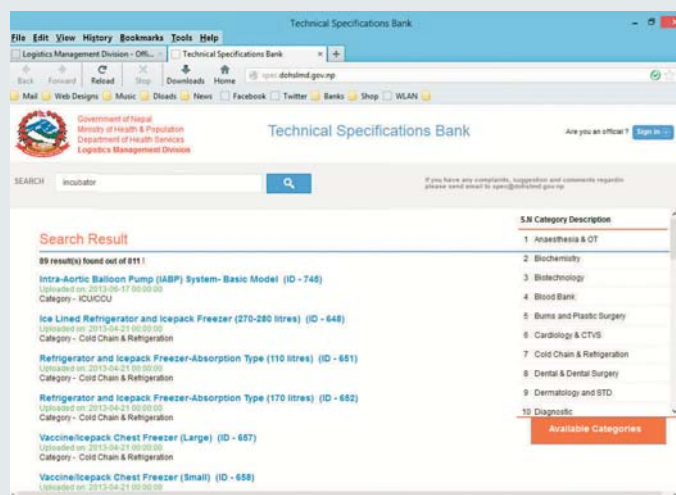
Technical Specifications Bank

File Edit View History Bookmarks Tools Help

Logistics Management Division - Offi... | Technical Specifications Bank | +

Back Forward Reload Stop Downloads Home spec.dohslmd.gov.np

Mail Web Designs Music Dloads News Facebook Twitter Banks Shop WLAN

Government of Nepal
Ministry of Health & Population
Department of Health Services
Logistics Management Division

Technical Specifications Bank

Are you an official? Sign in

SEARCH incubator

If you have any complaints, suggestion and comments regardin please send email to spec@dohslmd.gov.np

Search Result

89 result(s) found out of 811 !

Intra-Aortic Balloon Pump (IABP) System- Basic Model (ID - 746)
Uploaded on: 2013-06-17 00:00:00
Category - ICU/CCU

Ice Lined Refrigerator and Icepack Freezer (270-280 litres) (ID - 648)
Uploaded on: 2013-04-21 00:00:00
Category - Cold Chain & Refrigeration

Refrigerator and Icepack Freezer-Absorption Type (110 litres) (ID - 651)
Uploaded on: 2013-04-21 00:00:00
Category - Cold Chain & Refrigeration

Refrigerator and Icepack Freezer-Absorption Type (170 litres) (ID - 652)
Uploaded on: 2013-04-21 00:00:00
Category - Cold Chain & Refrigeration

Vaccine/Icepack Chest Freezer (Large) (ID - 657)
Uploaded on: 2013-04-21 00:00:00
Category - Cold Chain & Refrigeration

Vaccine/Icepack Chest Freezer (Small) (ID - 658)
Uploaded on: 2013-04-21 00:00:00

| S.N | Category Description |
|---|---|
| 1 | Anaesthesia & OT |
| 2 | Biochemistry |
| 3 | Biotechnology |
| 4 | Blood Bank |
| 5 | Burns and Plastic Surgery |
| 6 | Cardiology & CTVS |
| 7 | Cold Chain & Refrigeration |
| 8 | Dental & Dental Surgery |
| 9 | Dermatology and STD |
| 10 | Diagnostic |

Available Categories